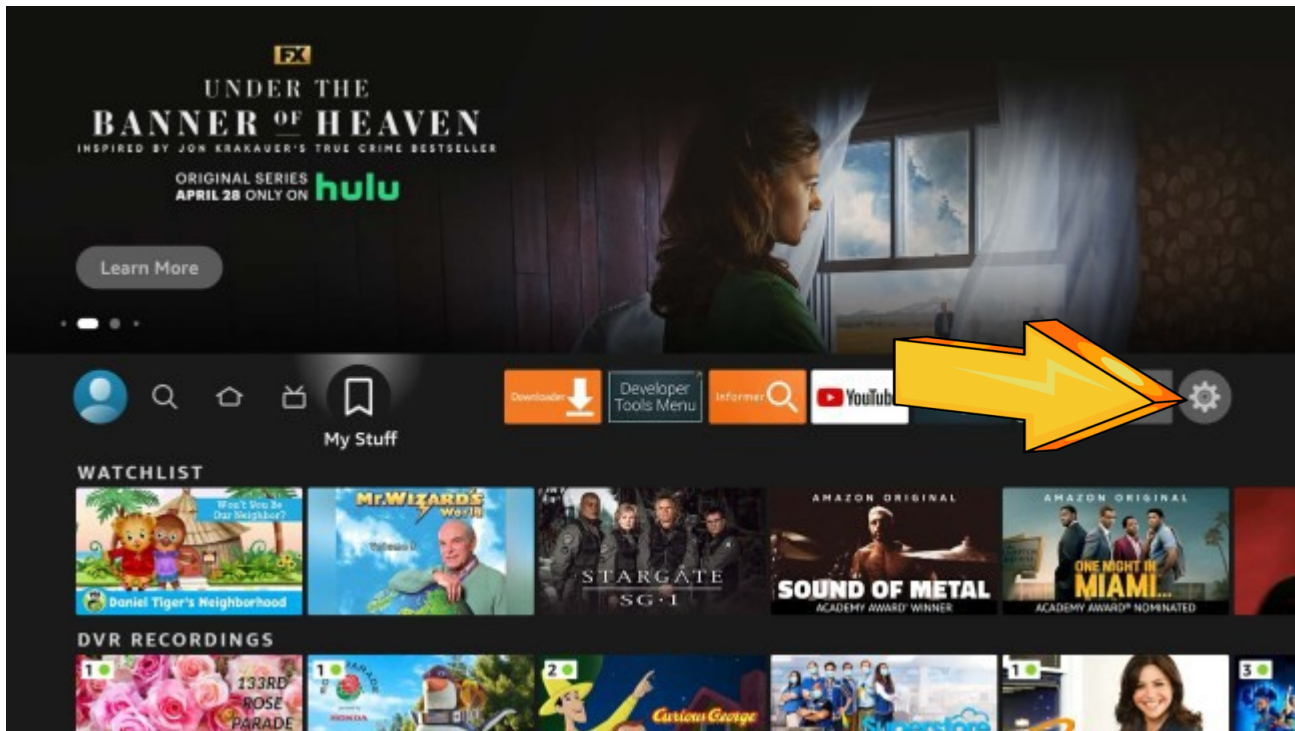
FX
UNDER THE
BANNER OF HEAVEN
INSPIRED BY JON KRAKAUER'S TRUE CRIME BESTSELLER
ORIGINAL SERIES
APRIL 28 ONLY ON hulu

Learn More

My Stuff

Downloader
Developer Tools Menu
Informer
YouTube

WATCHLIST

Won't You Be Our Neighbor?
Daniel Tiger's Neighborhood
Mr. Wizard's World
STARGATE SG·1
AMAZON ORIGINAL
SOUND OF METAL
ACADEMY AWARD WINNER
AMAZON ORIGINAL
ONE NIGHT IN MIAMI...
ACADEMY AWARD® NOMINATED

DVR RECORDINGS

1
133RD ROSE PARADE
1
2
Curious George
1
3